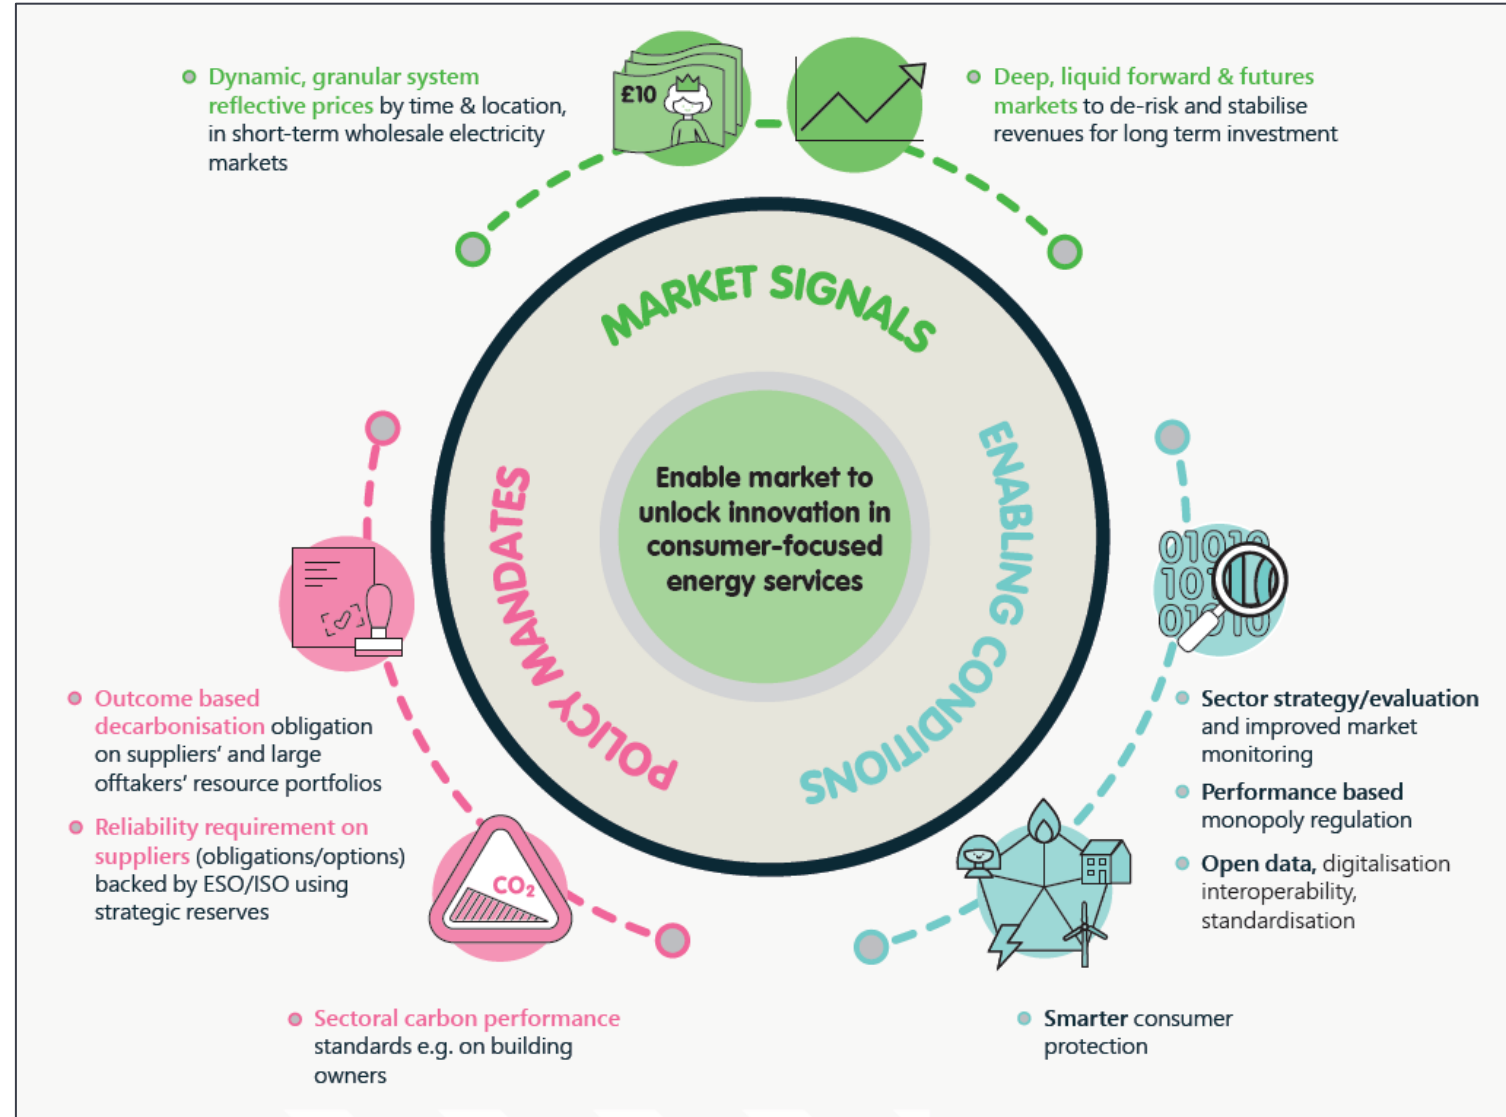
Dynamic, granular system reflective prices by time & location, in short-term wholesale electricity markets

£10

Deep, liquid forward & futures markets to de-risk and stabilise revenues for long term investment

MARKET SIGNALS

Enable market to unlock innovation in consumer-focused energy services

POLICY MANDATES

ENABLING CONDITIONS

Outcome based decarbonisation obligation on suppliers' and large offtakers' resource portfolios

Reliability requirement on suppliers (obligations/options) backed by ESO/ISO using strategic reserves

$CO_2$

Sectoral carbon performance standards e.g. on building owners

Sector strategy/evaluation and improved market monitoring

Performance based monopoly regulation

Open data, digitalisation interoperability, standardisation

Smarter consumer protection